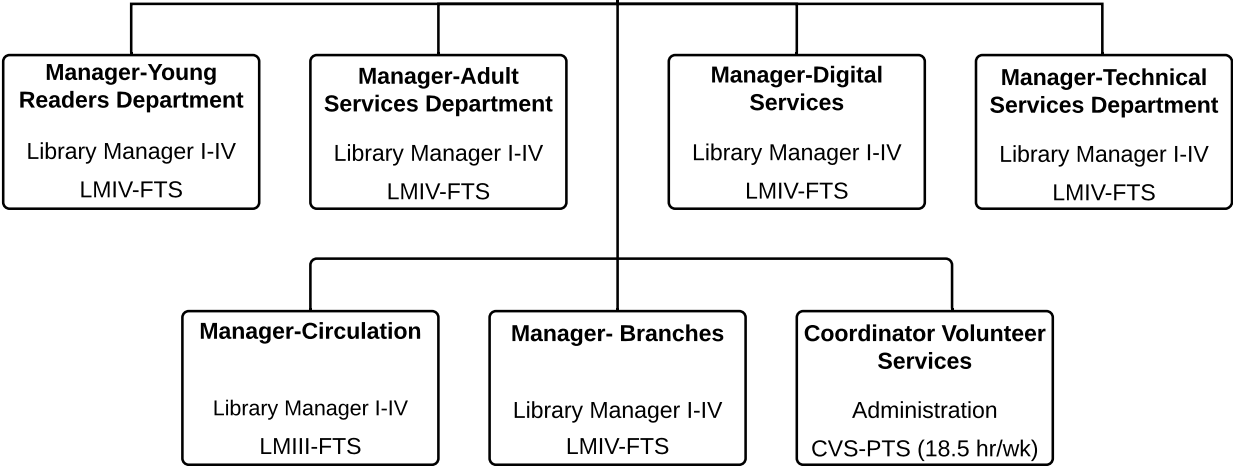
Manager-Young Readers Department

Library Manager I-IV

LMIV-FTS

Manager-Adult Services Department

Library Manager I-IV

LMIV-FTS

Manager-Digital Services

Library Manager I-IV

LMIV-FTS

Manager-Technical Services Department

Library Manager I-IV

LMIV-FTS

Manager-Circulation

Library Manager I-IV

LMIII-FTS

Manager- Branches

Library Manager I-IV

LMIV-FTS

Coordinator Volunteer Services

Administration

CVS-PTS (18.5 hr/wk)